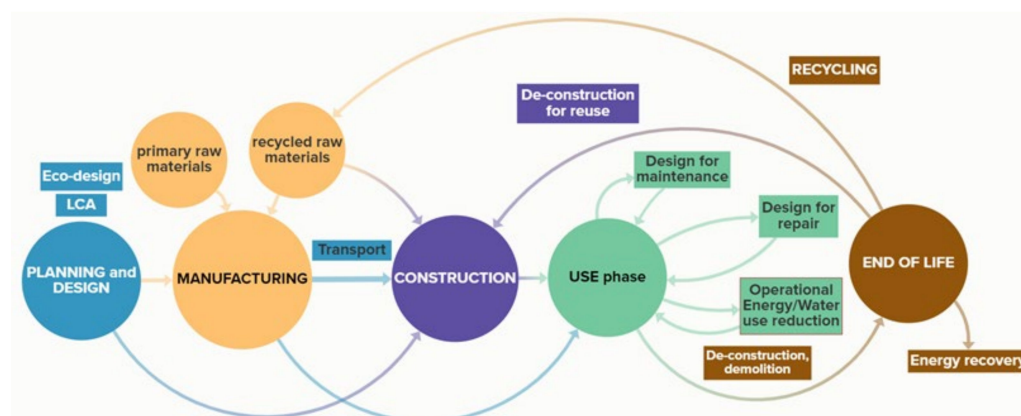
RECYCLING

De-construction for reuse

Eco-design

LCA

primary raw materials

recycled raw materials

Design for maintenance

Design for repair

PLANNING and DESIGN

MANUFACTURING

Transport

CONSTRUCTION

USE phase

END OF LIFE

Operational Energy/Water use reduction

De-construction, demolition

Energy recovery